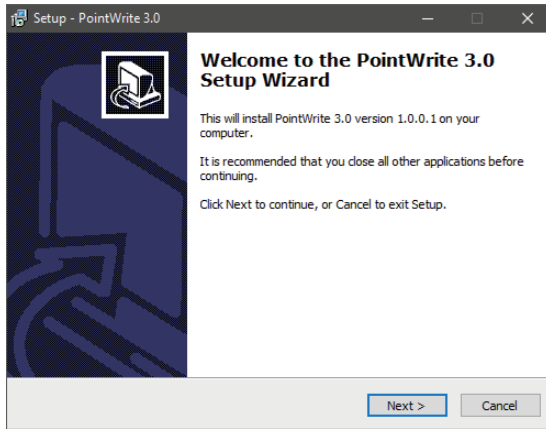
Setup - PointWrite 3.0

Welcome to the PointWrite 3.0 Setup Wizard

This will install PointWrite 3.0 version 1.0.0.1 on your computer.

It is recommended that you close all other applications before continuing.

Click Next to continue, or Cancel to exit Setup.

Next >

Cancel